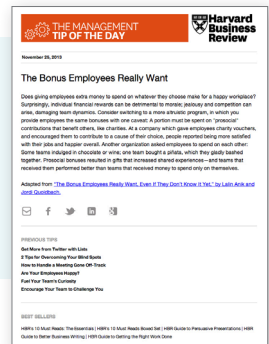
THE MANAGEMENT TIP OF THE DAY

Harvard Business Review

November 25, 2013

The Bonus Employees Really Want

Does giving employees extra money to spend on whatever they choose make for a happy workplace? Surprisingly, individual financial rewards can be detrimental to morale; jealousy and competition can arise, damaging team dynamics. Consider switching to a more altruistic program, in which you provide employees the same bonuses with one caveat: A portion must be spent on "prosocial" contributions that benefit others, like charities. At a company which gave employees charity vouchers, and encouraged them to contribute to a cause of their choice, people reported being more satisfied with their jobs and happier overall. Another organization asked employees to spend on each other: Some teams indulged in chocolate or wine; one team bought a piñata, which they gleefully beat together. Prosocial bonuses resulted in gifts that increased shared experiences—and teams that received them performed better than teams that received money to spend only on themselves.

Adapted from "The Bonus Employees Really Want, Even If They Don't Know It Yet," by Lalin Anik and Jordi Quoidbach.

PREVIOUS TIPS

Get More from Twitter with Lists
2 Tips for Overcoming Your Blind Spots
How to Handle a Meeting Gone Off-Track
Are Your Employees Happy?
Fuel Your Team's Curiosity
Encourage Your Team to Challenge You

BEST SELLERS

HBR's 10 Must Reads: The Essentials | HBR's 10 Must Reads Boxed Set | HBR Guide to Persuasive Presentations | HBR Guide to Better Business Writing | HBR Guide to Getting the Right Work Done